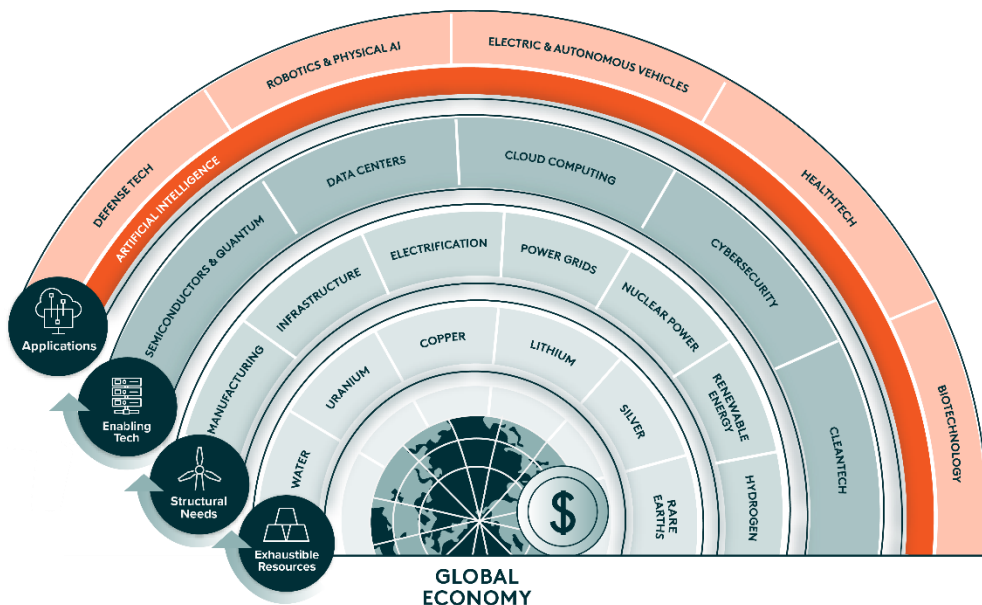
DEFENSE TECH
ROBOTICS & PHYSICAL AI
ELECTRIC & AUTONOMOUS VEHICLES
HEALTHTECH
BIOTECHNOLOGY
ARTIFICIAL INTELLIGENCE
SEMICONDUCTORS & QUANTUM
DATA CENTERS
CLOUD COMPUTING
CYBERSECURITY
CLEANTECH
MANUFACTURING
INFRASTRUCTURE
ELECTRIFICATION
POWER GRIDS
NUCLEAR POWER
RENEWABLE ENERGY
HYDROGEN
WATER
URANIUM
COPPER
LITHIUM
SILVER
RARE EARTHS
$
Applications
Enabling Tech
Structural Needs
Exhaustible Resources
GLOBAL ECONOMY